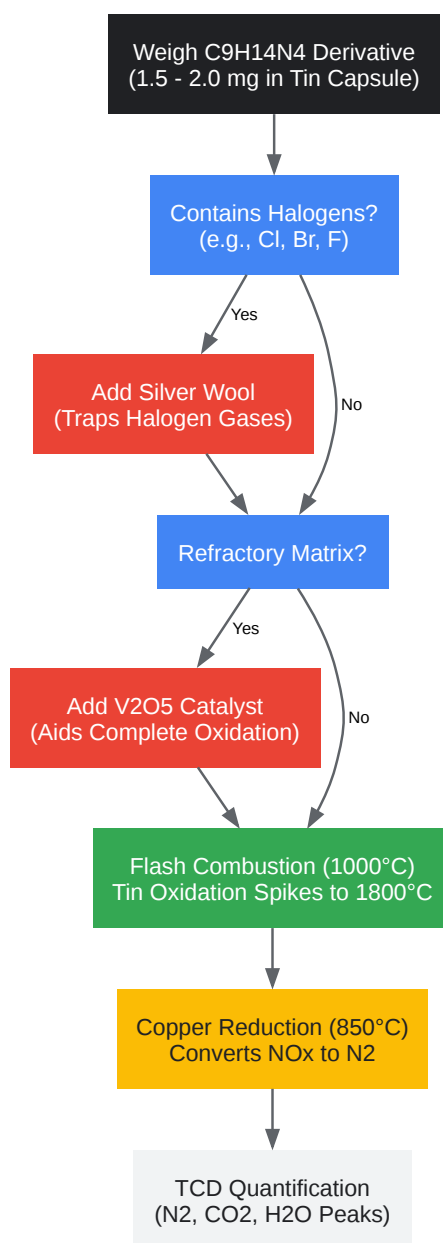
Weigh C9H14N4 Derivative
(1.5 - 2.0 mg in Tin Capsule)

Contains Halogens?
(e.g., Cl, Br, F)

Yes

No

Add Silver Wool
(Traps Halogen Gases)

Refractory Matrix?

Yes

No

Add V2O5 Catalyst
(Aids Complete Oxidation)

Flash Combustion (1000°C)
Tin Oxidation Spikes to 1800°C

Copper Reduction (850°C)
Converts NOx to N2

TCD Quantification
(N2, CO2, H2O Peaks)